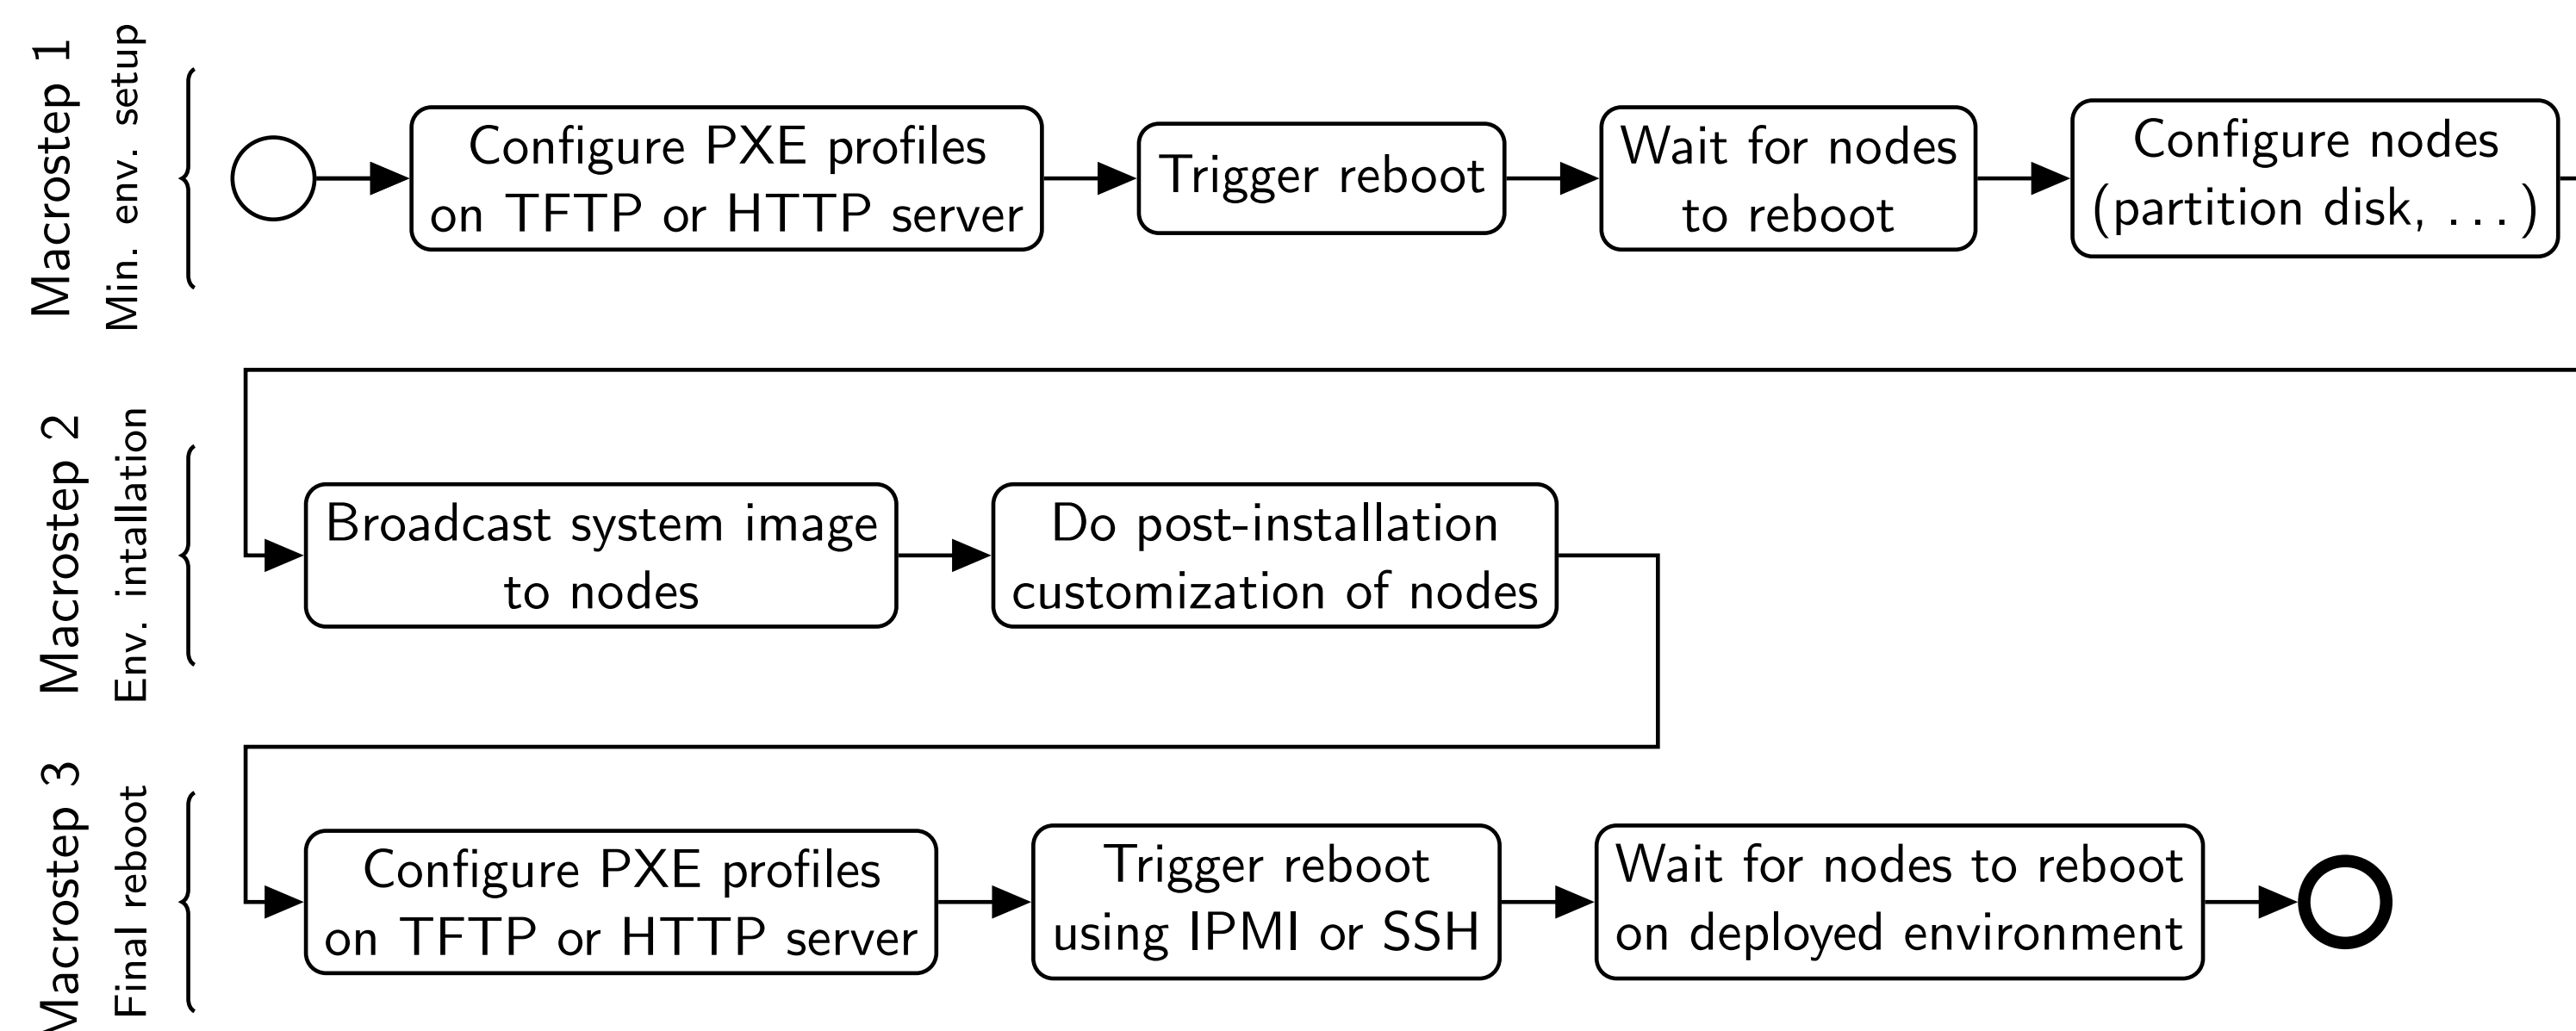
Macrostep 1
Min. env. setup

Configure PXE profiles on TFTP or HTTP server

Trigger reboot

Wait for nodes to reboot

Configure nodes (partition disk, . . . )

Macrostep 2
Env. intallation

Broadcast system image to nodes

Do post-installation customization of nodes

Macrostep 3
Final reboot

Configure PXE profiles on TFTP or HTTP server

Trigger reboot using IPMI or SSH

Wait for nodes to reboot on deployed environment